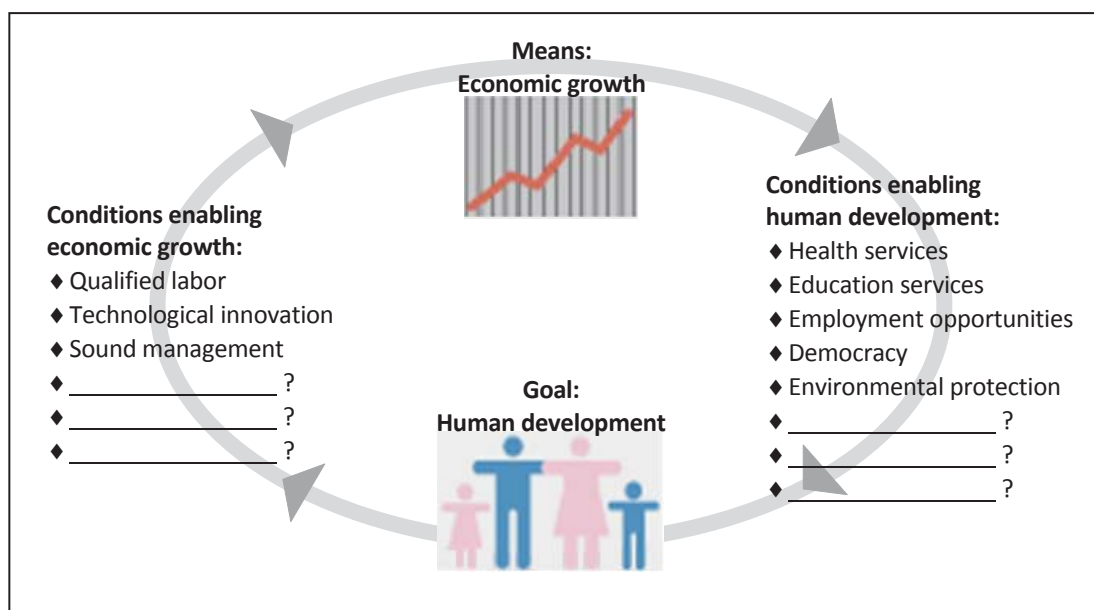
**Means:**
**Economic growth**

**Conditions enabling human development:**
♦ Health services
♦ Education services
♦ Employment opportunities
♦ Democracy
♦ Environmental protection
♦ ________________ ?
♦ ________________ ?
♦ ________________ ?

**Goal:**
**Human development**

**Conditions enabling economic growth:**
♦ Qualified labor
♦ Technological innovation
♦ Sound management
♦ ________________ ?
♦ ________________ ?
♦ ________________ ?